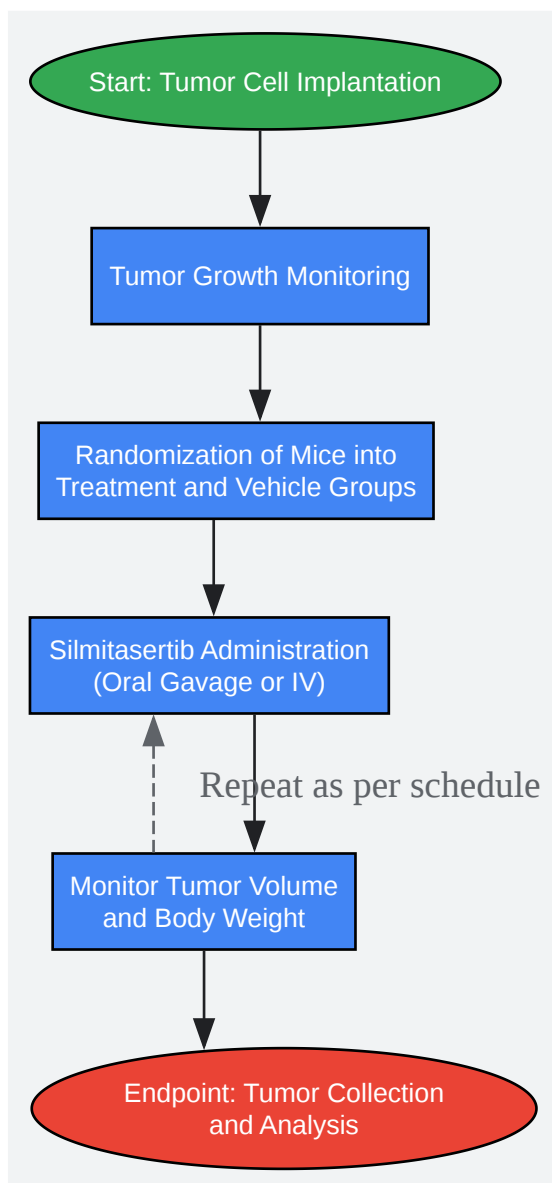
Start: Tumor Cell Implantation

Tumor Growth Monitoring

Randomization of Mice into Treatment and Vehicle Groups

Silmitasertib Administration (Oral Gavage or IV)

Repeat as per schedule

Monitor Tumor Volume and Body Weight

Endpoint: Tumor Collection and Analysis